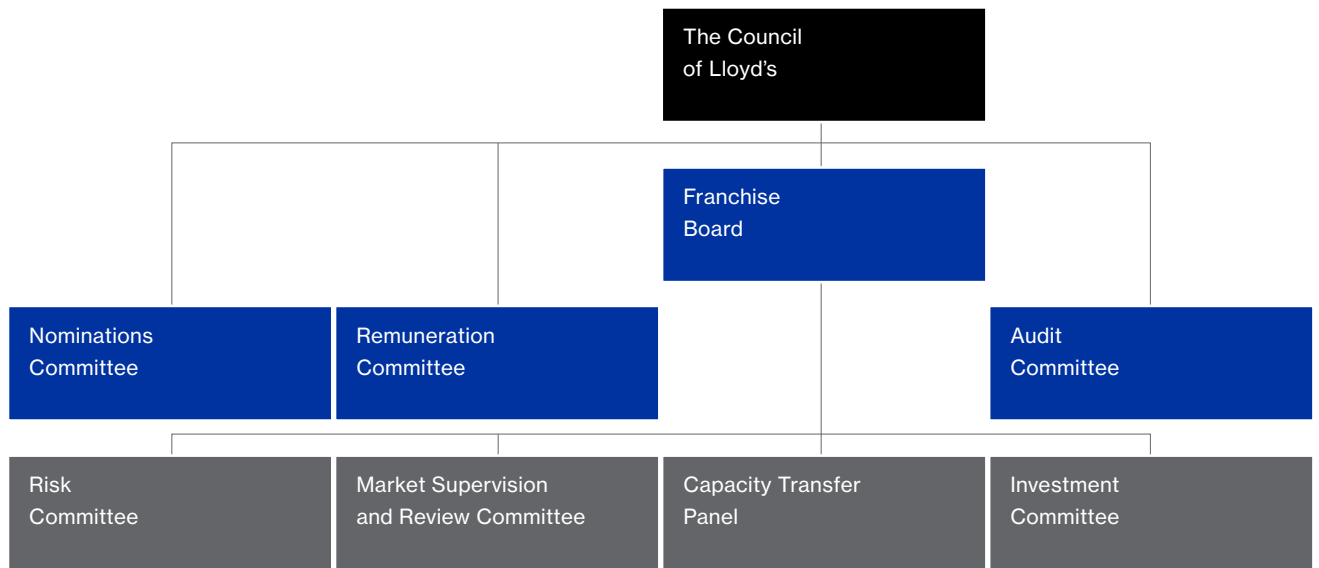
The Council of Lloyd's

Franchise Board

Nominations Committee

Remuneration Committee

Audit Committee

Risk Committee

Market Supervision and Review Committee

Capacity Transfer Panel

Investment Committee